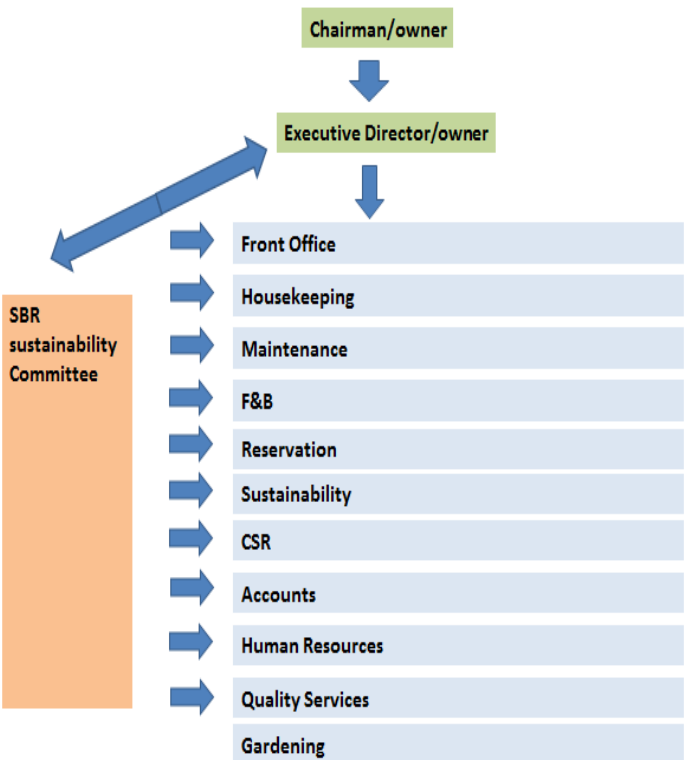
Chairman/owner

Executive Director/owner

SBR sustainability Committee

Front Office

Housekeeping

Maintenance

F&B

Reservation

Sustainability

CSR

Accounts

Human Resources

Quality Services

Gardening